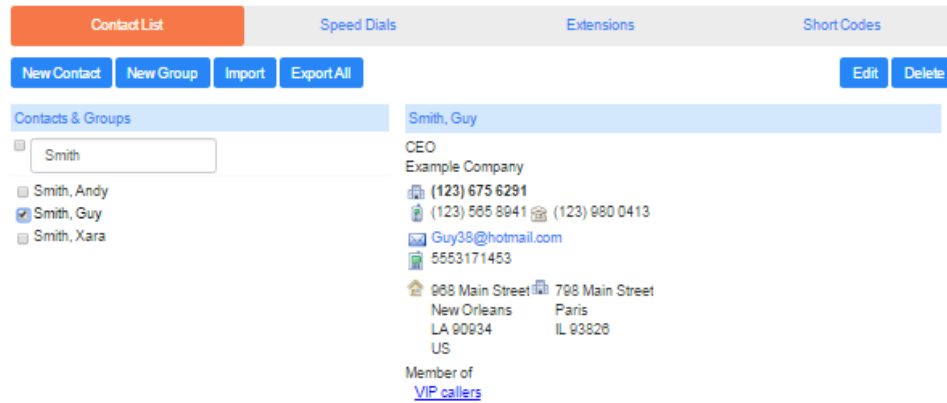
Contact List
Speed Dials
Extensions
Short Codes

New Contact
New Group
Import
Export All
Edit
Delete

Contacts & Groups

Smith

Smith, Andy
Smith, Guy
Smith, Xara

Smith, Guy

CEO
Example Company

(123) 675 6291
(123) 565 8941 (123) 980 0413
Guy38@hotmail.com
5553171453

968 Main Street
New Orleans
LA 90934
US

798 Main Street
Paris
IL 93826

Member of
VIP callers